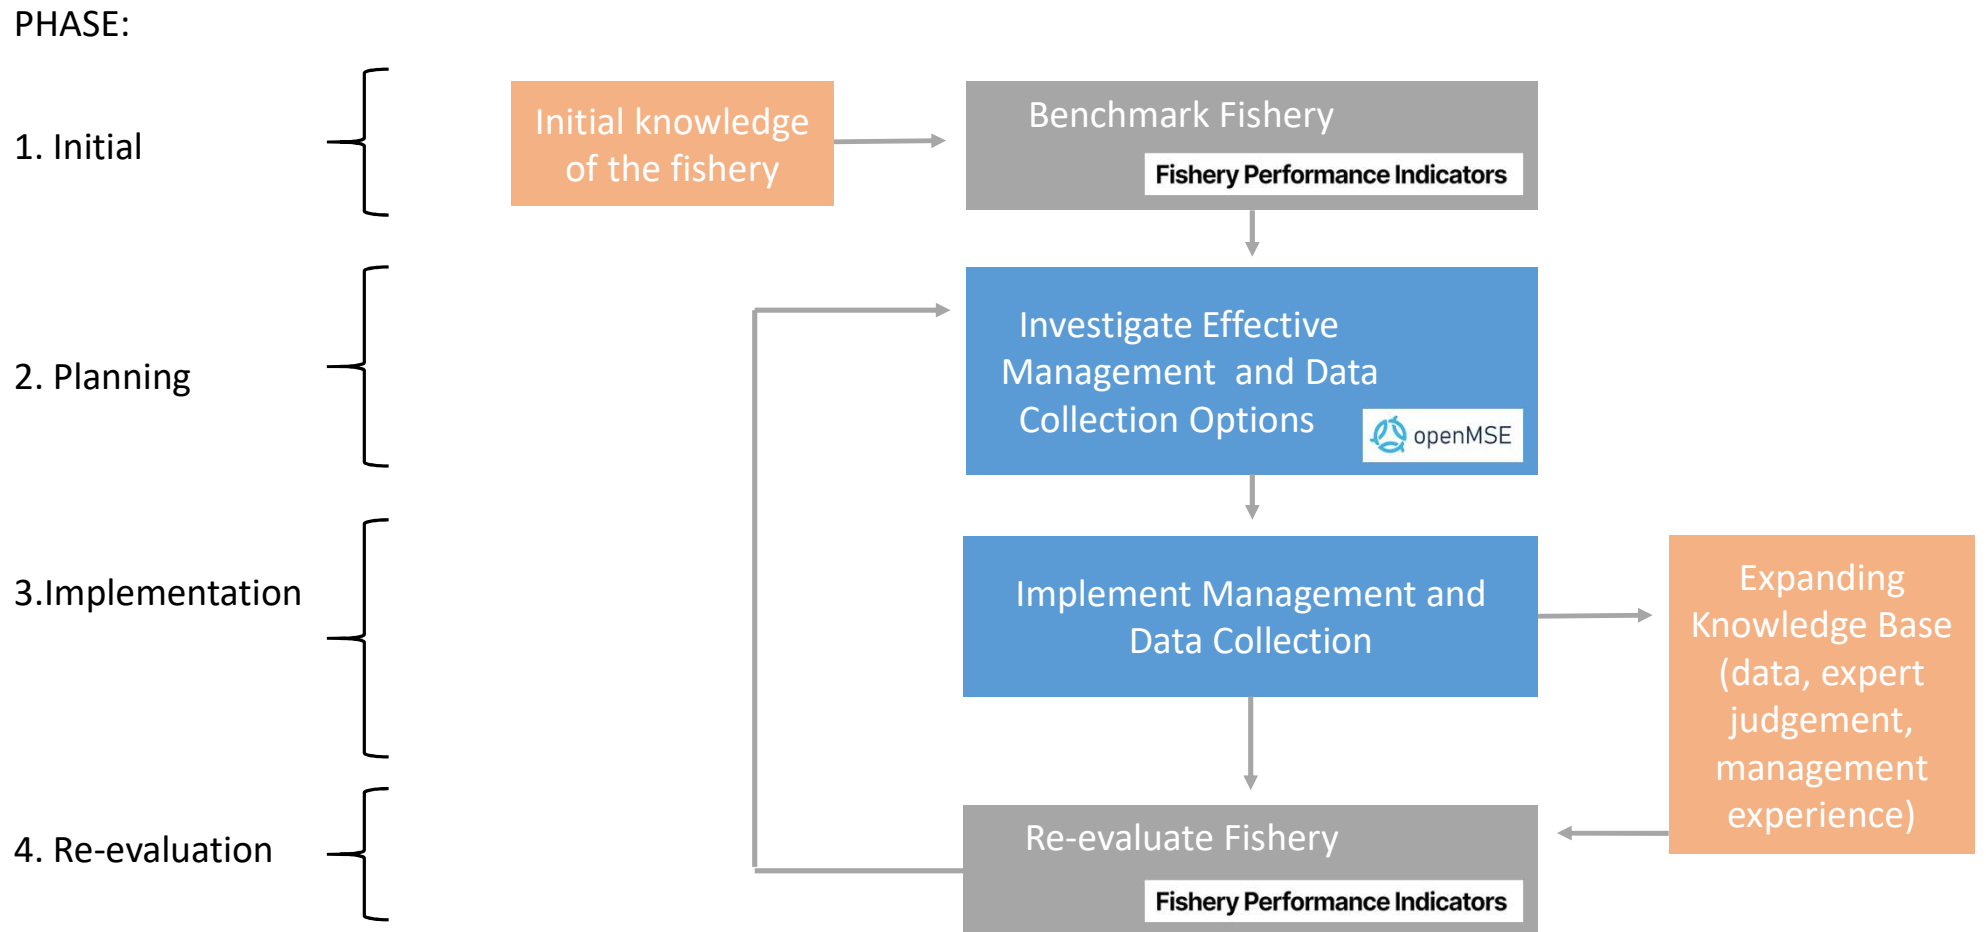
PHASE:

1. Initial

2. Planning

3.Implementation

4. Re-evaluation

Initial knowledge of the fishery

Benchmark Fishery

Fishery Performance Indicators

Investigate Effective Management and Data Collection Options

openMSE

Implement Management and Data Collection

Expanding Knowledge Base (data, expert judgement, management experience)

Re-evaluate Fishery

Fishery Performance Indicators